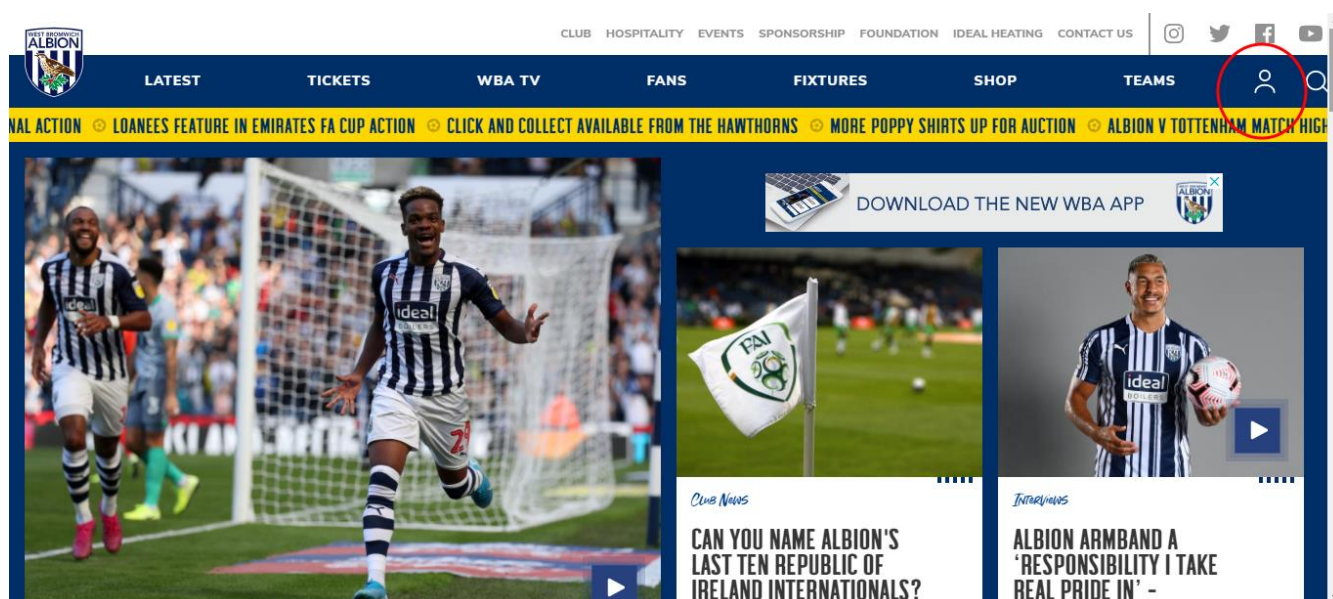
WEST BROMWICH ALBION

CLUB HOSPITALITY EVENTS SPONSORSHIP FOUNDATION IDEAL HEATING CONTACT US

LATEST TICKETS WBA TV FANS FIXTURES SHOP TEAMS

NAL ACTION LOANEES FEATURE IN EMIRATES FA CUP ACTION CLICK AND COLLECT AVAILABLE FROM THE HAWTHORNS MORE POPPY SHIRTS UP FOR AUCTION ALBION V TOTTENHAM MATCH HIGH

DOWNLOAD THE NEW WBA APP

ALBION

FAI

ideal

ideal BOILERS

Club News

CAN YOU NAME ALBION'S LAST TEN REPUBLIC OF IRELAND INTERNATIONALS?

Interviews

ALBION ARMBAND A 'RESPONSIBILITY I TAKE REAL PRIDE IN' -